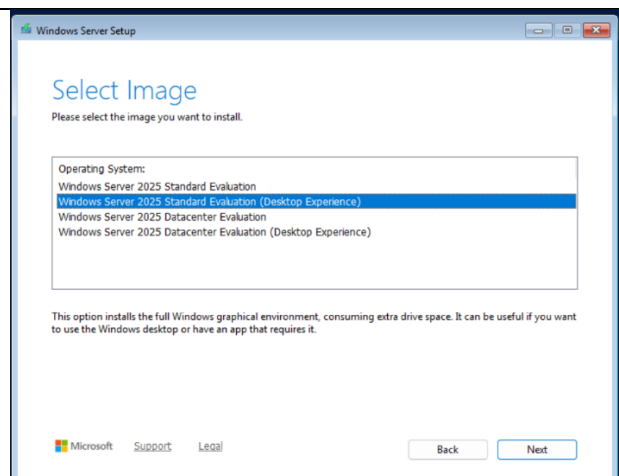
Windows Server Setup

Select Image

Please select the image you want to install.

Operating System:
Windows Server 2025 Standard Evaluation
Windows Server 2025 Standard Evaluation (Desktop Experience)
Windows Server 2025 Datacenter Evaluation
Windows Server 2025 Datacenter Evaluation (Desktop Experience)

This option installs the full Windows graphical environment, consuming extra drive space. It can be useful if you want to use the Windows desktop or have an app that requires it.

Microsoft Support Legal

Back Next